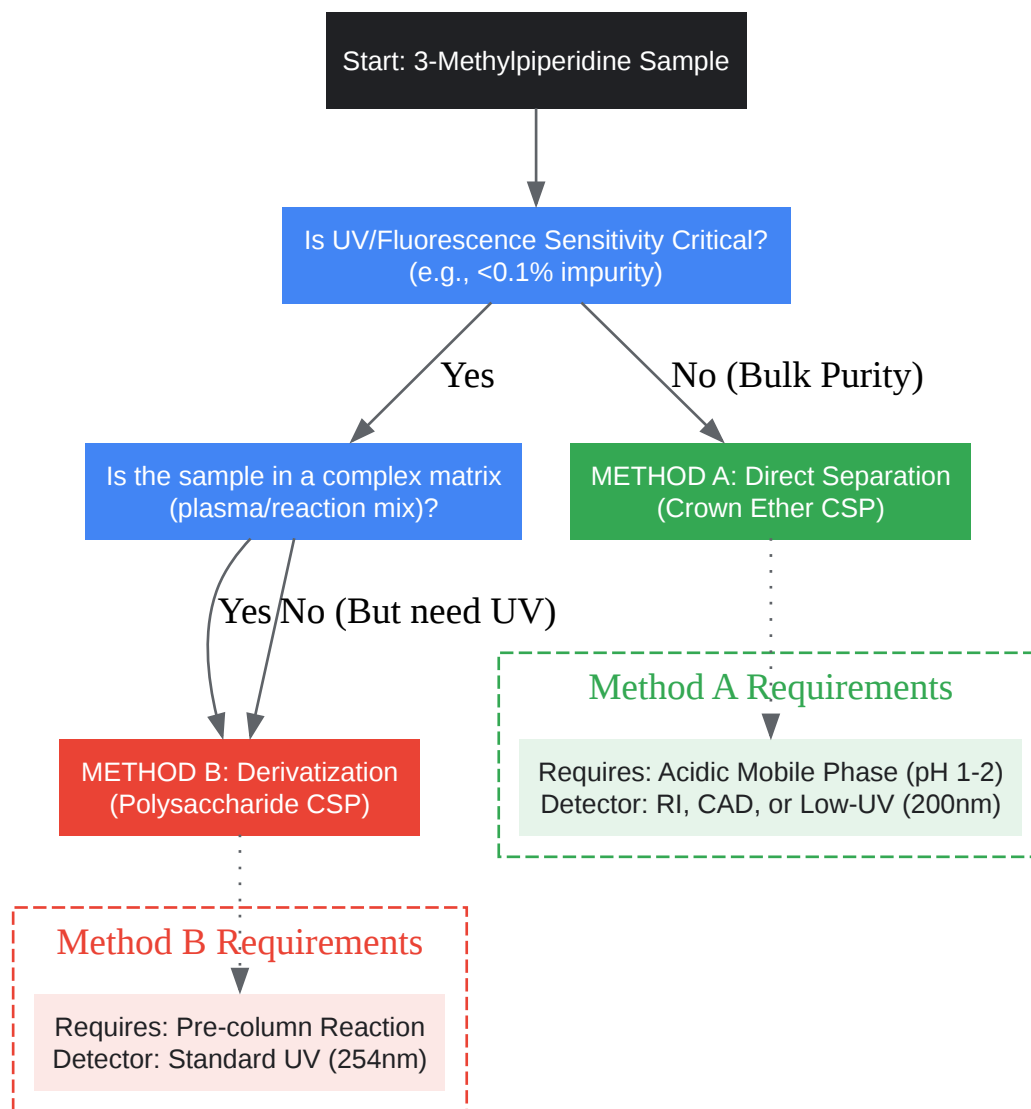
Start: 3-Methylpiperidine Sample

Is UV/Fluorescence Sensitivity Critical? (e.g., <0.1% impurity)

Yes

No (Bulk Purity)

Is the sample in a complex matrix (plasma/reaction mix)?

METHOD A: Direct Separation (Crown Ether CSP)

Yes

No (But need UV)

Method A Requirements

Requires: Acidic Mobile Phase (pH 1-2)
Detector: RI, CAD, or Low-UV (200nm)

METHOD B: Derivatization (Polysaccharide CSP)

Method B Requirements

Requires: Pre-column Reaction
Detector: Standard UV (254nm)